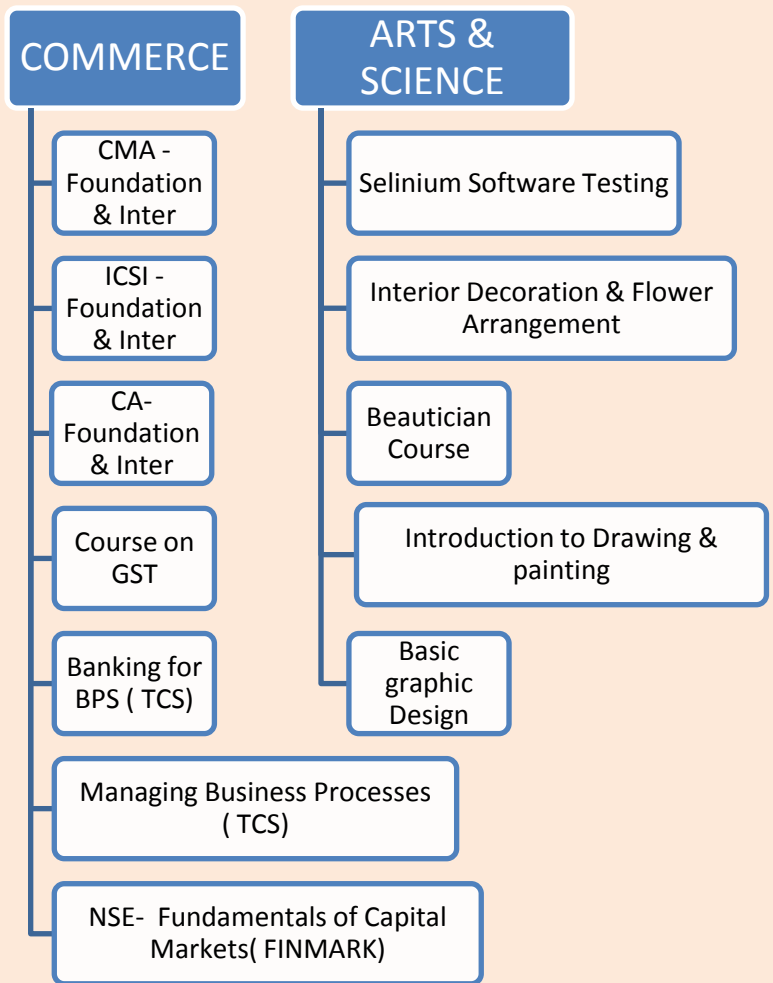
COMMERCE

CMA - Foundation & Inter

ICSI - Foundation & Inter

CA- Foundation & Inter

Course on GST

Banking for BPS ( TCS)

Managing Business Processes ( TCS)

NSE- Fundamentals of Capital Markets( FINMARK)

ARTS & SCIENCE

Selinium Software Testing

Interior Decoration & Flower Arrangement

Beautician Course

Introduction to Drawing & painting

Basic graphic Design